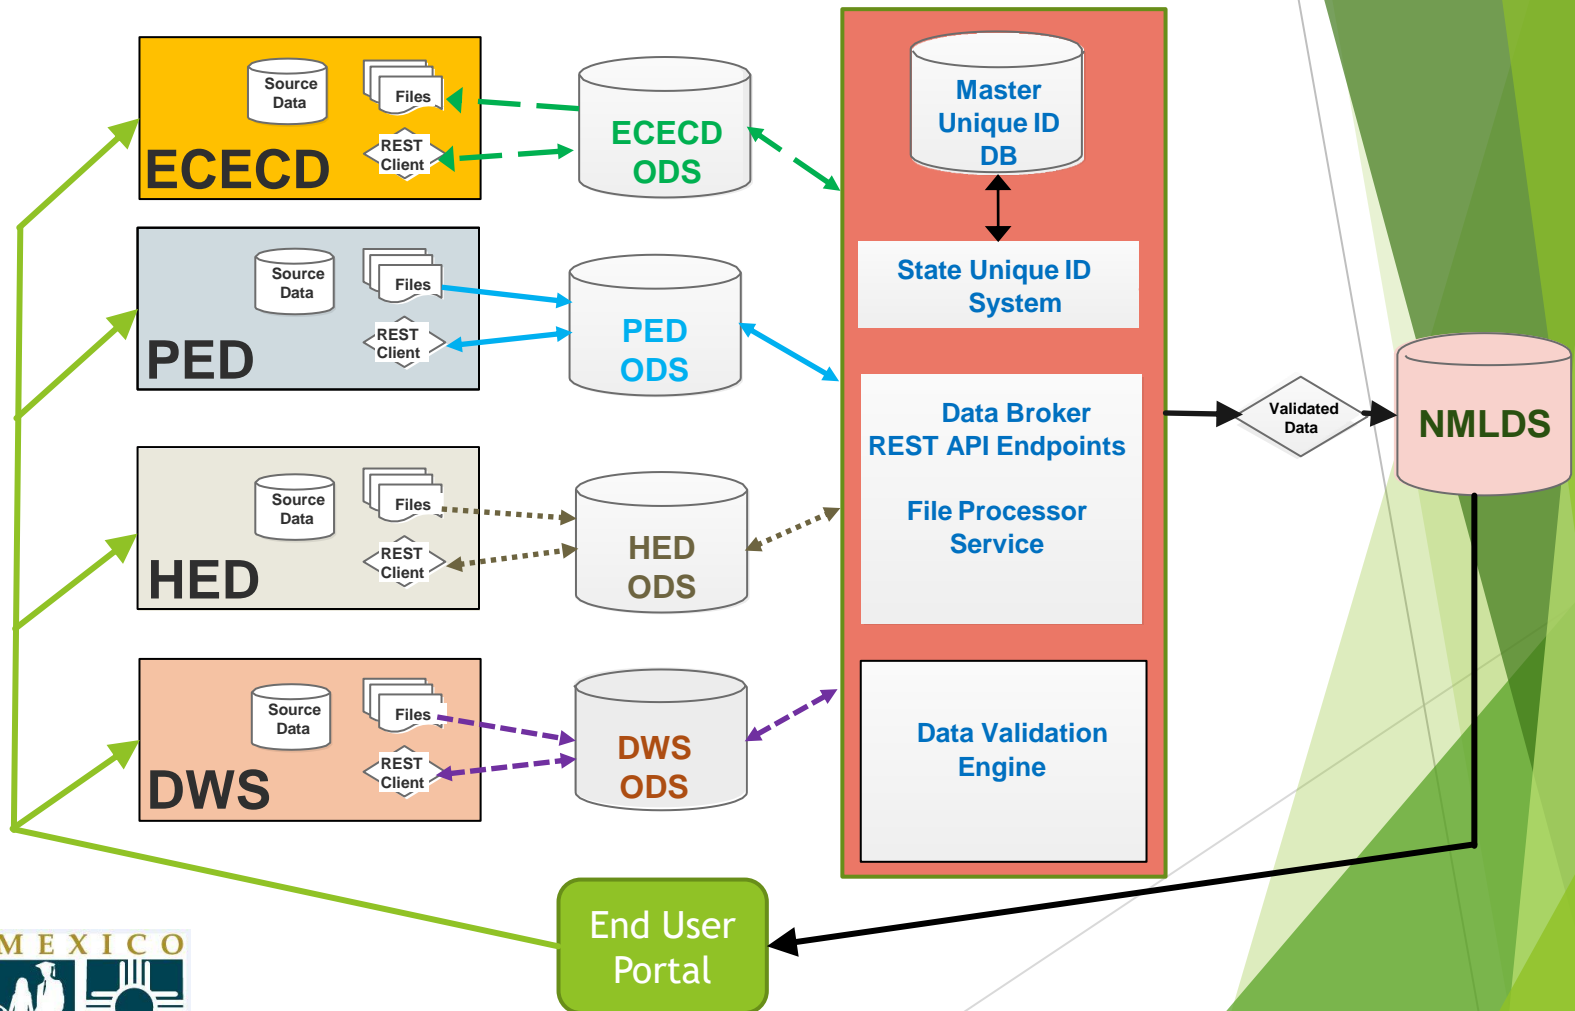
Source Data

Files

REST Client

ECECD

ECECD ODS

Source Data

Files

REST Client

PED

PED ODS

Source Data

Files

REST Client

HED

HED ODS

Source Data

Files

REST Client

DWS

DWS ODS

Master Unique ID DB

State Unique ID System

Data Broker REST API Endpoints

File Processor Service

Data Validation Engine

Validated Data

NMLDS

End User Portal

MEXICO